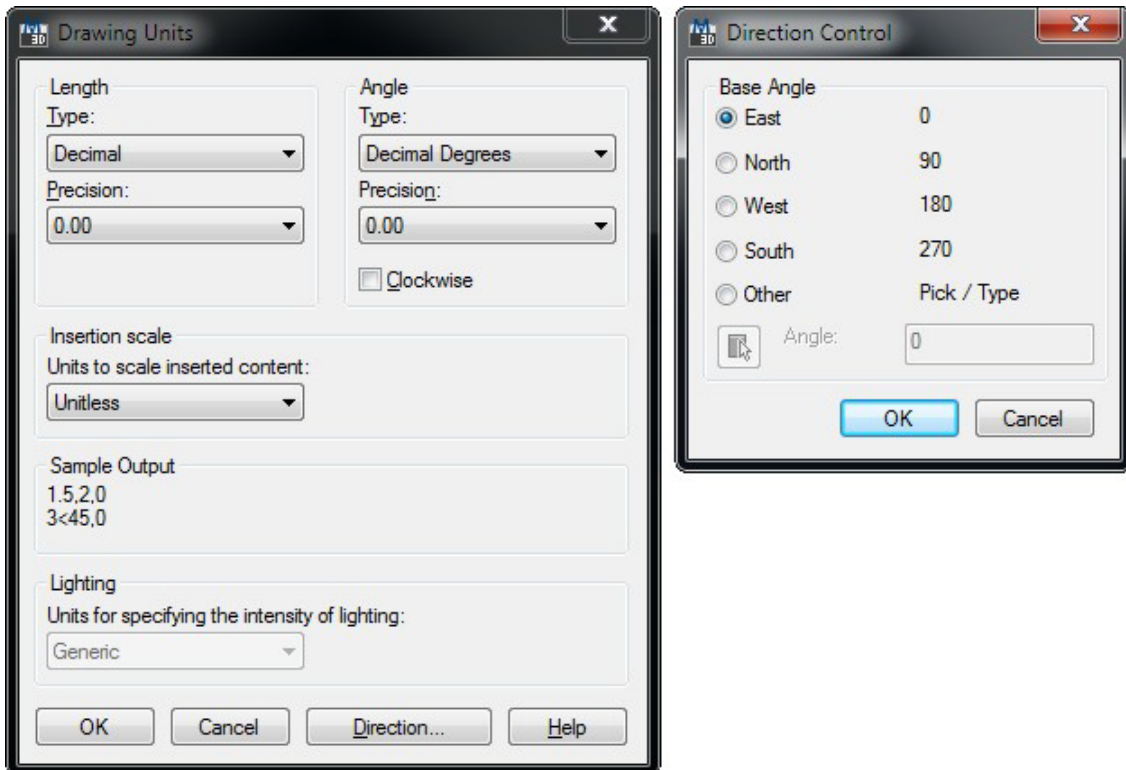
Drawing Units

Length
Type:
Decimal
Precision:
0.00

Angle
Type:
Decimal Degrees
Precision:
0.00
Clockwise

Insertion scale
Units to scale inserted content:
Unitless

Sample Output
1.5,2,0
3<45,0

Lighting
Units for specifying the intensity of lighting:
Generic

OK
Cancel
Direction...
Help

Direction Control

Base Angle
East 0
North 90
West 180
South 270
Other Pick / Type
Angle: 0

OK
Cancel